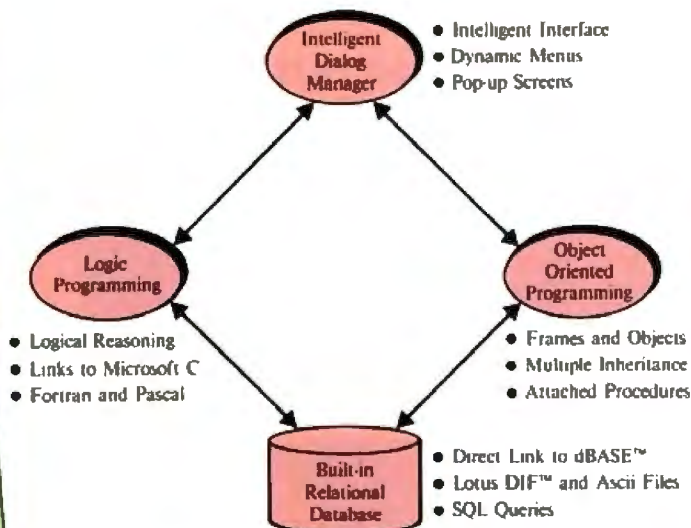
Intelligent Dialog Manager

• Intelligent Interface
• Dynamic Menus
• Pop-up Screens

Logic Programming

• Logical Reasoning
• Links to Microsoft C
• Fortran and Pascal

Object Oriented Programming

• Frames and Objects
• Multiple Inheritance
• Attached Procedures

Built-in Relational Database

• Direct Link to dBASE™
• Lotus DIF™ and Ascii Files
• SQL Queries